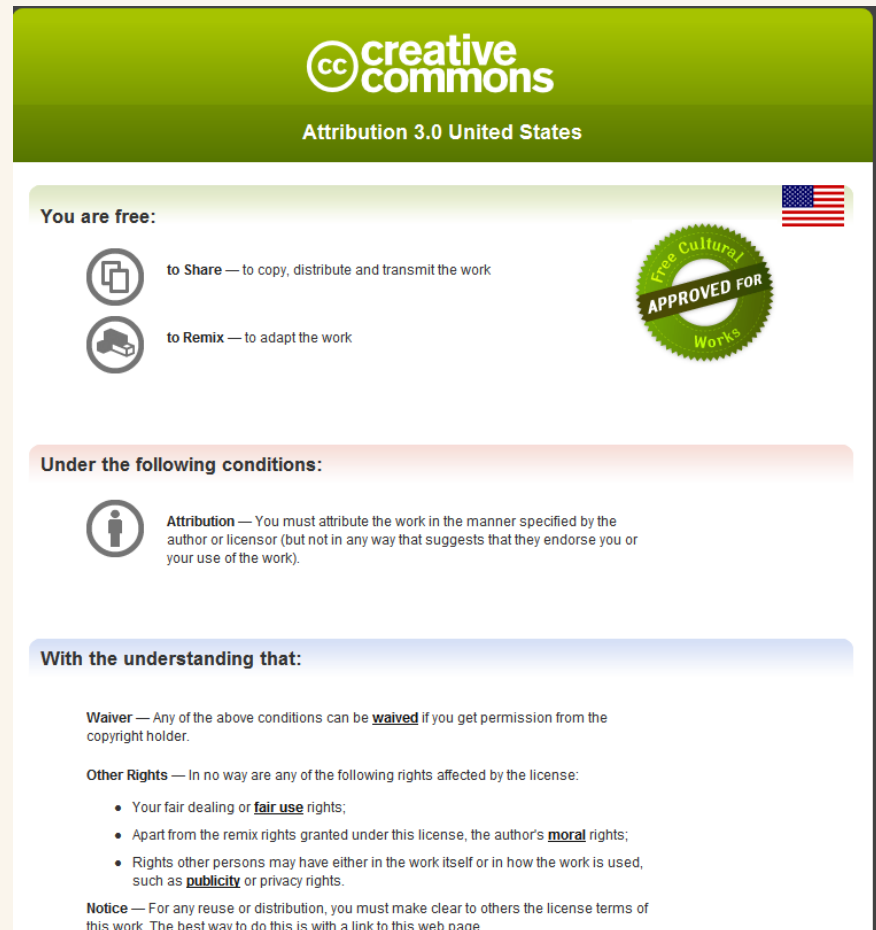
cc creative commons

Attribution 3.0 United States

You are free:

to Share — to copy, distribute and transmit the work

to Remix — to adapt the work

Free Cultural APPROVED FOR Works

Under the following conditions:

Attribution — You must attribute the work in the manner specified by the author or licensor (but not in any way that suggests that they endorse you or your use of the work).

With the understanding that:

Waiver — Any of the above conditions can be waived if you get permission from the copyright holder.

Other Rights — In no way are any of the following rights affected by the license:

- Your fair dealing or fair use rights;
- Apart from the remix rights granted under this license, the author's moral rights;
- Rights other persons may have either in the work itself or in how the work is used, such as publicity or privacy rights.

Notice — For any reuse or distribution, you must make clear to others the license terms of this work. The best way to do this is with a link to this web page.